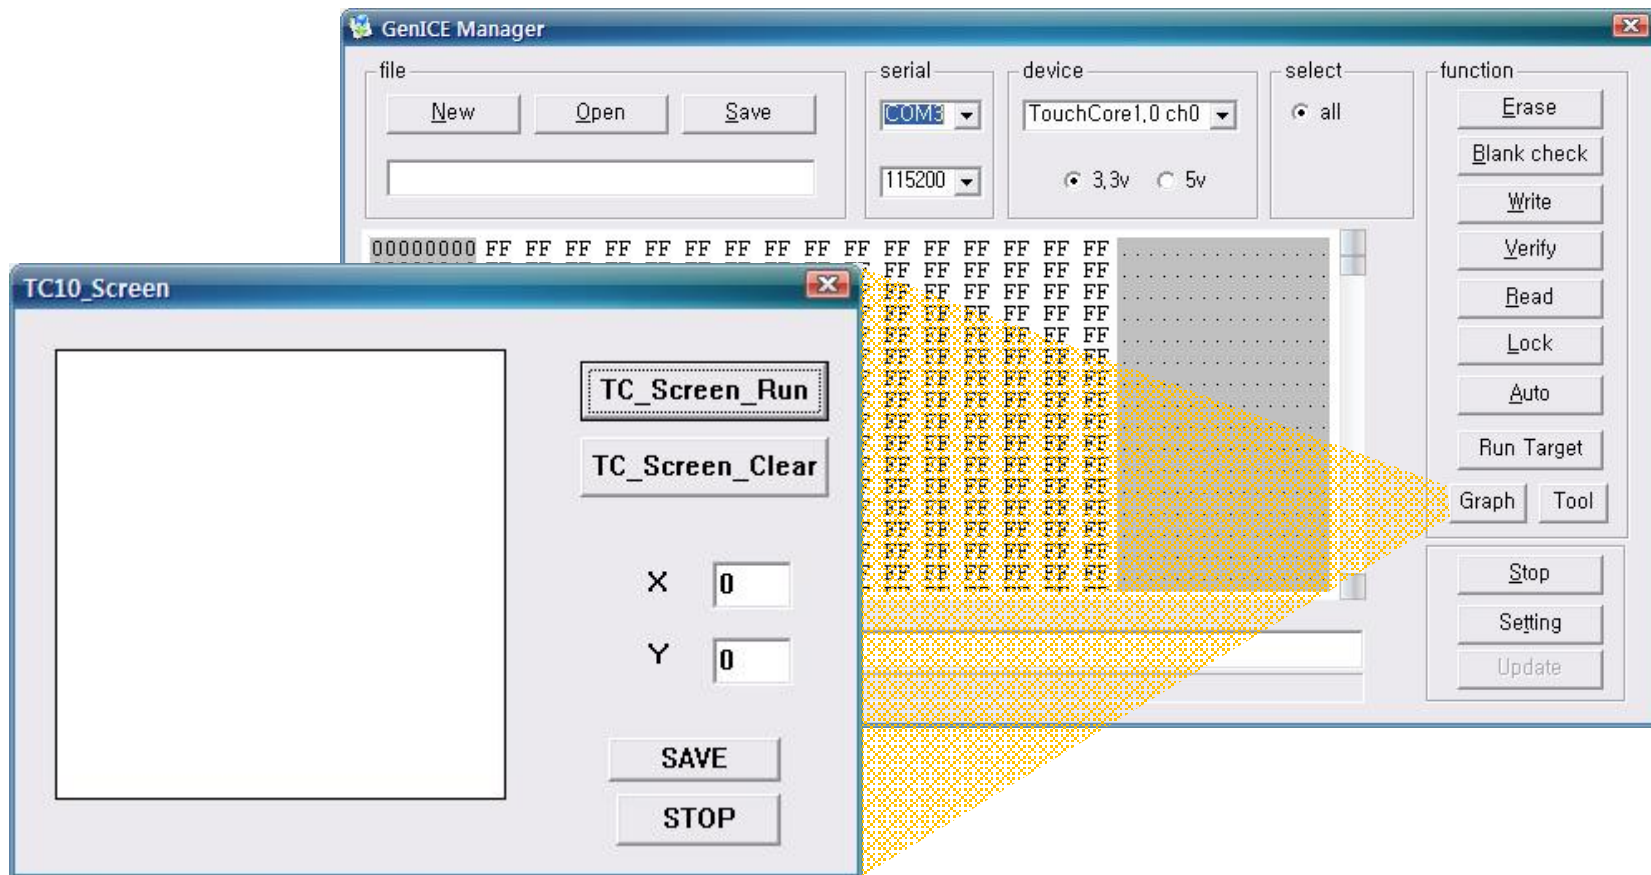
GenICE Manager

file
New Open Save

serial
COM3
115200

device
TouchCore1.0 ch0
3.3v 5v

select
all

function
Erase
Blank check
Write
Verify
Read
Lock
Auto
Run Target
Graph Tool

Stop
Setting
Update

00000000 FF FF FF FF FF FF FF FF FF FF FF FF FF FF FF FF
FF FF FF FF FF FF
FF FF FF FF FF FF
FF FF FF FF FF FF
FF FF FF FF FF FF
FF FF FF FF FF FF
FF FF FF FF FF FF
FF FF FF FF FF FF
FF FF FF FF FF FF
FF FF FF FF FF FF
FF FF FF FF FF FF
FF FF FF FF FF FF
FF FF FF FF FF FF
FF FF FF FF FF FF
FF FF FF FF FF FF
FF FF FF FF FF FF

TC10_Screen

TC_Screen_Run
TC_Screen_Clear

X 0
Y 0

SAVE
STOP